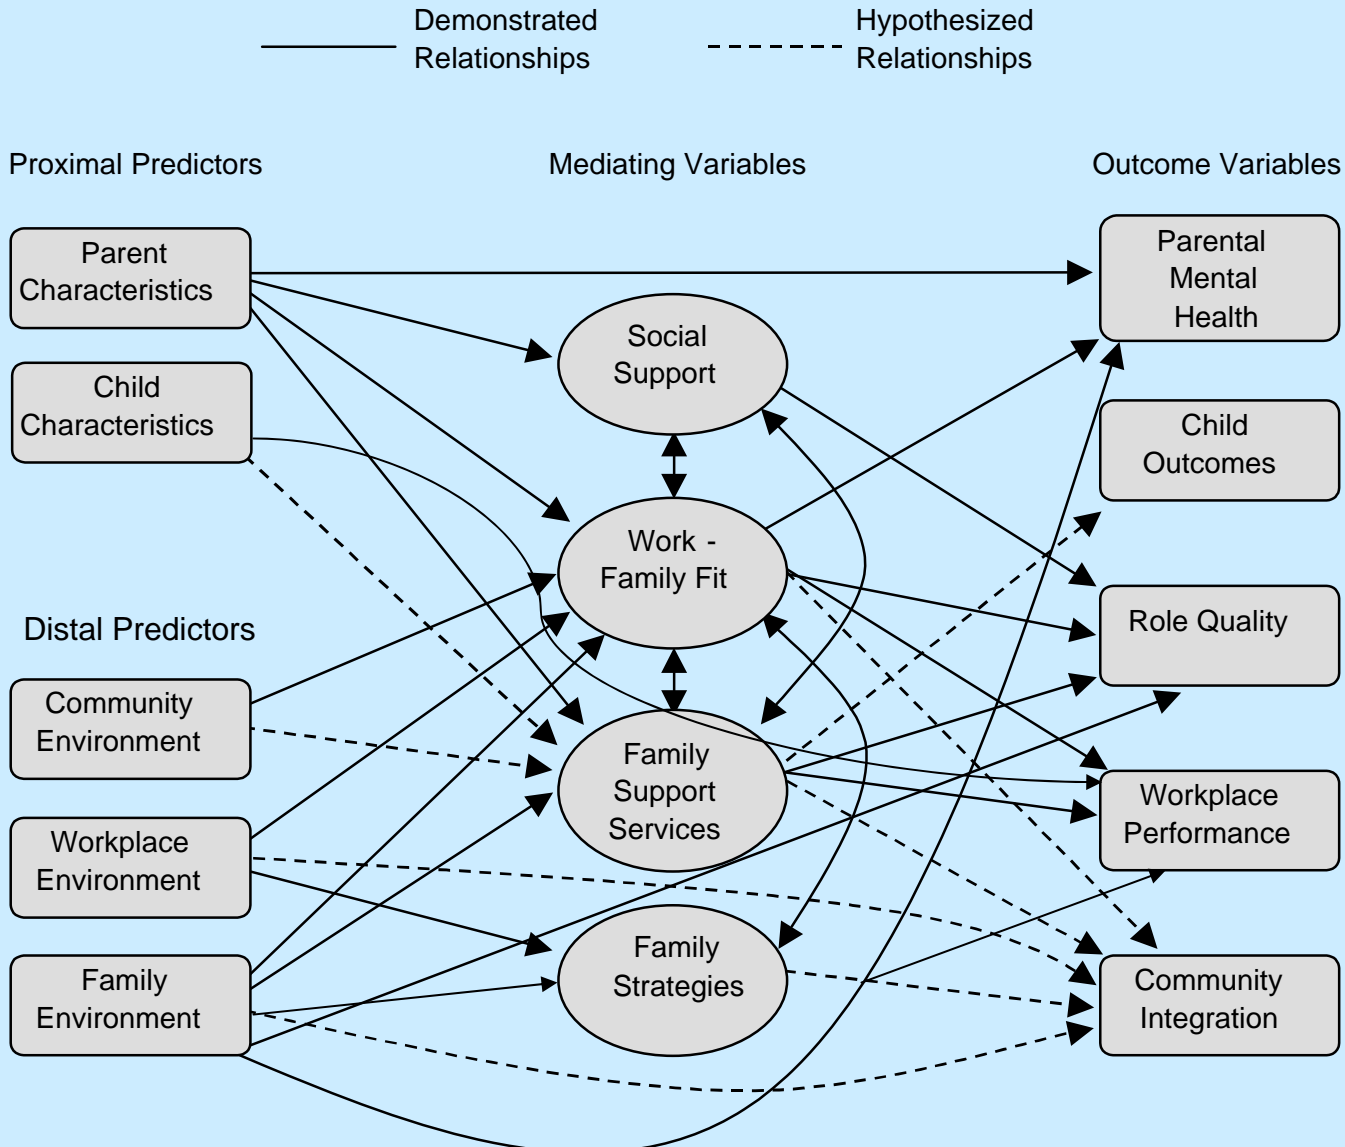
Demonstrated Relationships

Hypothesized Relationships

Proximal Predictors

Mediating Variables

Outcome Variables

Parent Characteristics

Child Characteristics

Social Support

Parental Mental Health

Child Outcomes

Work - Family Fit

Role Quality

Distal Predictors

Community Environment

Family Support Services

Workplace Performance

Workplace Environment

Family Environment

Family Strategies

Community Integration